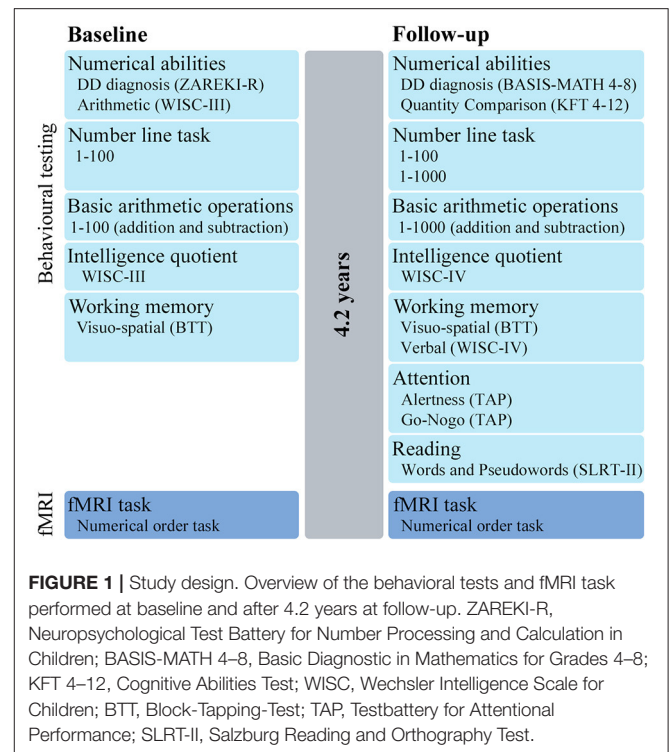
Behavioural testing

fMRI

Baseline

Numerical abilities
DD diagnosis (ZAREKI-R)
Arithmetic (WISC-III)

Number line task
1-100

Basic arithmetic operations
1-100 (addition and subtraction)

Intelligence quotient
WISC-III

Working memory
Visuo-spatial (BTT)

fMRI task
Numerical order task

4.2 years

Follow-up

Numerical abilities
DD diagnosis (BASIS-MATH 4-8)
Quantity Comparison (KFT 4-12)

Number line task
1-100
1-1000

Basic arithmetic operations
1-1000 (addition and subtraction)

Intelligence quotient
WISC-IV

Working memory
Visuo-spatial (BTT)
Verbal (WISC-IV)

Attention
Alertness (TAP)
Go-Nogo (TAP)

Reading
Words and Pseudowords (SLRT-II)

fMRI task
Numerical order task

**FIGURE 1 |** Study design. Overview of the behavioral tests and fMRI task performed at baseline and after 4.2 years at follow-up. ZAREKI-R, Neuropsychological Test Battery for Number Processing and Calculation in Children; BASIS-MATH 4–8, Basic Diagnostic in Mathematics for Grades 4–8; KFT 4–12, Cognitive Abilities Test; WISC, Wechsler Intelligence Scale for Children; BTT, Block-Tapping-Test; TAP, Testbattery for Attentional Performance; SLRT-II, Salzburg Reading and Orthography Test.